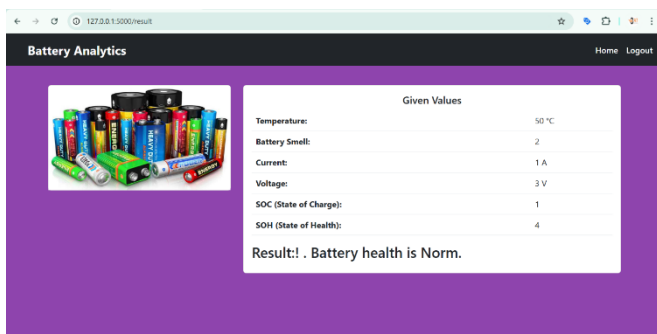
127.0.0.1:5000/result

Battery Analytics

Home Logout

Given Values

| Temperature: | 50 °C |
|---|---|
| Battery Smell: | 2 |
| Current: | 1 A |
| Voltage: | 3 V |
| SOC (State of Charge): | 1 |
| SOH (State of Health): | 4 |

Result:! . Battery health is Norm.